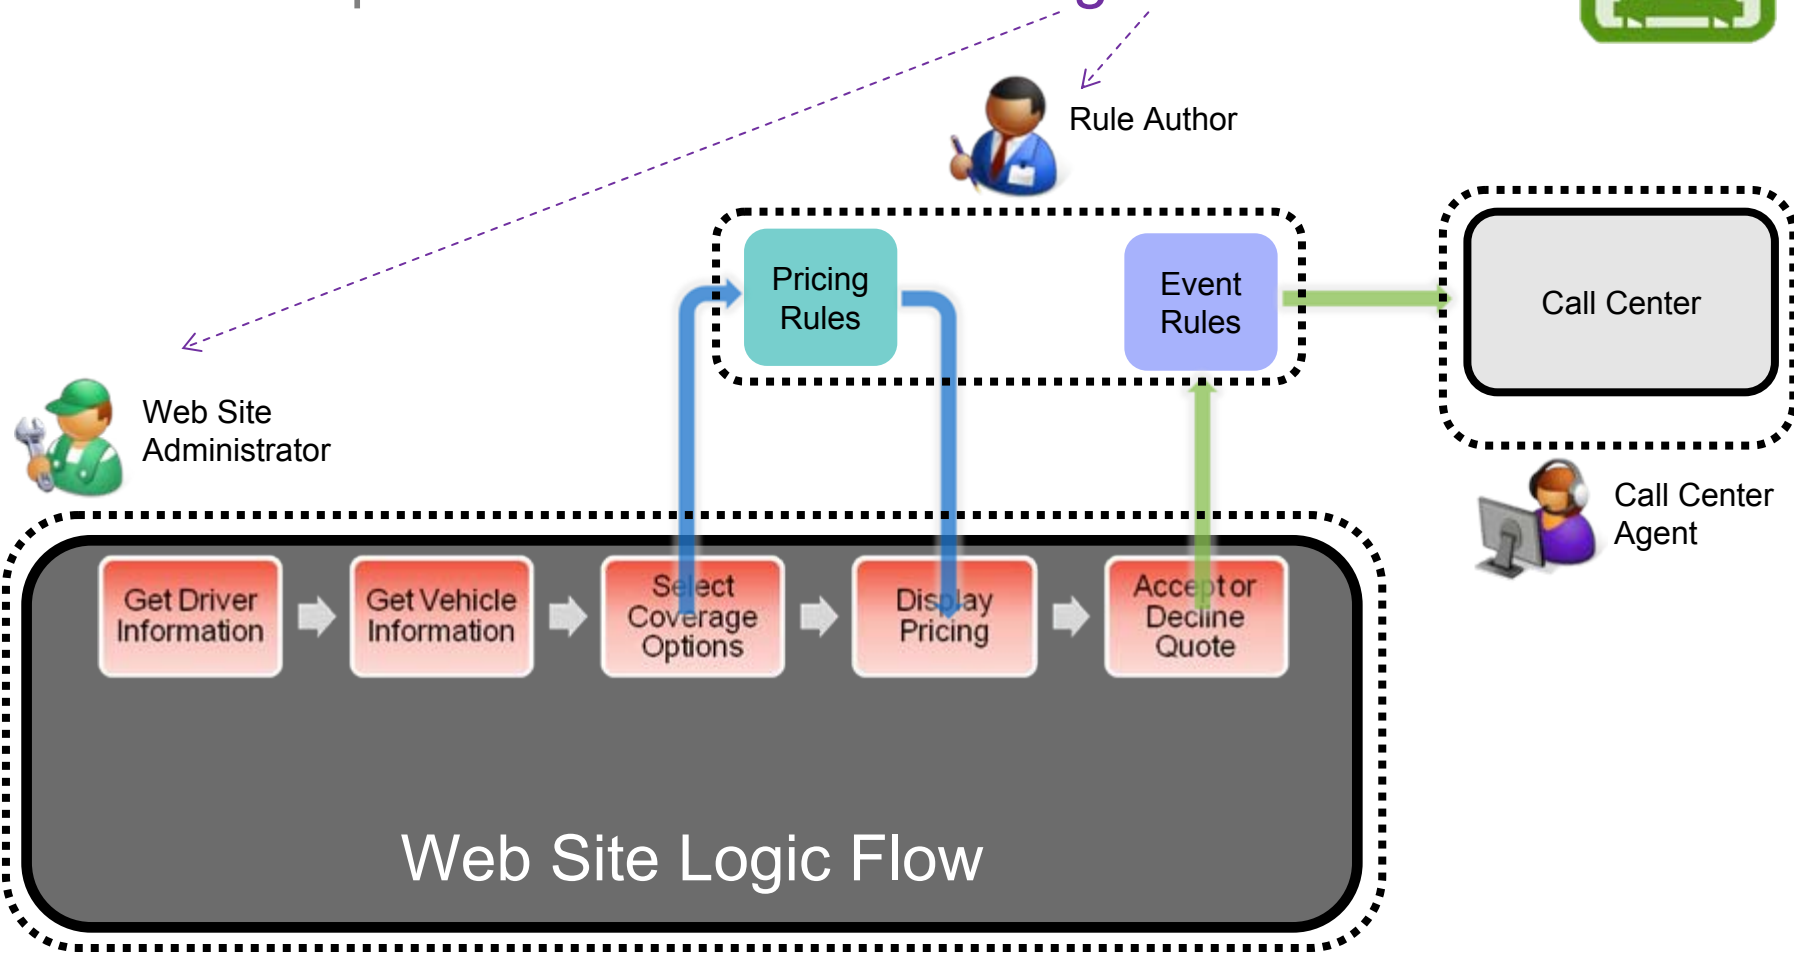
Rule Author

Pricing Rules

Event Rules

Call Center

Web Site Administrator

Call Center Agent

Get Driver Information

Get Vehicle Information

Select Coverage Options

Display Pricing

Accept or Decline Quote

Web Site Logic Flow